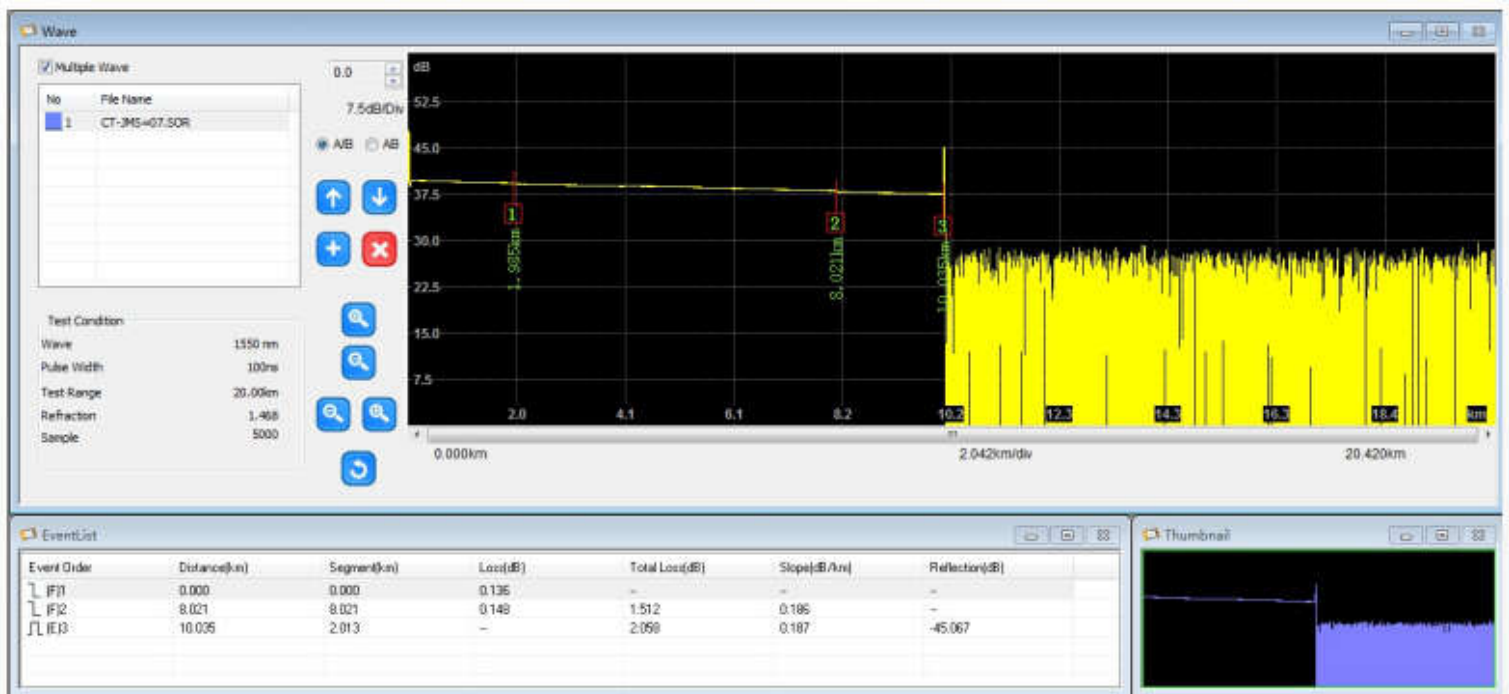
Wave

Multiple Wave

| No | File Name |
|---|---|
| 1 | CT-3MS=07.SOR |

0.0
7.5dB/Div
A/B AB

Test Condition
Wave 1550 nm
Pulse Width 100ns
Test Range 20.00km
Refraction 1.468
Sample 5000

dB
52.5
45.0
37.5
30.0
22.5
15.0
7.5
1
2
3
1.985km
8.021km
10.035km
2.0 4.1 6.1 8.2 10.2 12.3 14.3 16.3 18.4 km

0.000km 2.042km/div 20.420km

EventList

| Event Order | Distance(km) | Segment(km) | Loss(dB) | Total Loss(dB) | Slope(dB/km) | Reflection(dB) |
|---|---|---|---|---|---|---|
| (F)1 | 0.000 | 0.000 | 0.136 | -- | -- | -- |
| (F)2 | 8.021 | 8.021 | 0.148 | 1.512 | 0.186 | -- |
| (E)3 | 10.035 | 2.013 | -- | 2.058 | 0.187 | -45.067 |

Thumbnail